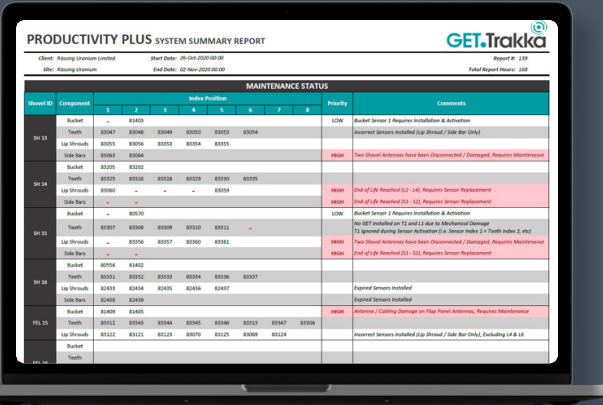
PRODUCTIVITY PLUS SYSTEM SUMMARY REPORT

GET.Trakka

Client: Rössing Uranium Limited
Start Date: 26-Oct-2020 00:00
Report #: 159
Site: Rössing Uranium
End Date: 02-Nov-2020 00:00
Total Report Hours: 168

MAINTENANCE STATUS

| Shovel ID | Component | 1 | 2 | 3 | 4 | 5 | 6 | 7 | 8 | Priority | Comments |
|---|---|---|---|---|---|---|---|---|---|---|---|
| SH 13 | Bucket | - | 81403 | | | | | | | LOW | Bucket Sensor 1 Requires Installation & Activation |
| | Teeth | 83047 | 83048 | 83049 | 83050 | 83053 | 83054 | | | | Incorrect Sensors Installed (Lip Shroud / Side Bar Only) |
| | Lip Shrouds | 83055 | 83056 | 83353 | 83354 | | | | | | |
| | Side Bars | 83063 | 83064 | | | | | | | HIGH | Two Shovel Antennas have Disconnected / Damaged, Requires Maintenance |
| SH 14 | Bucket | 81205 | 81202 | | | | | | | | |
| | Teeth | 83325 | 83326 | 83328 | 83329 | 83330 | 83335 | | | | |
| | Lip Shrouds | 83060 | - | - | - | 83059 | | | | HIGH | End of Life Reached (L2 - L4), Requires Sensor Replacement |
| | Side Bars | - | - | | | | | | | HIGH | End of Life Reached (S1 - S2), Requires Sensor Replacement |
| SH 15 | Bucket | - | 80570 | | | | | | | LOW | Bucket Sensor 1 Requires Installation & Activation |
| | Teeth | 83307 | 83308 | 83309 | 83310 | 83311 | - | | | | No GET installed on T1 and L1 due to Mechanical Damage T1 Ignored during Sensor Activation (i.e. Sensor Index 1 = Tooth Index 2, etc) |
| | Lip Shrouds | - | 83356 | 83357 | 83360 | 83361 | | | | HIGH | Two Shovel Antennas have Disconnected / Damaged, Requires Maintenance |
| | Side Bars | - | - | | | | | | | HIGH | End of Life Reached (S1 - S2), Requires Sensor Replacement |
| SH 16 | Bucket | 80556 | 81402 | | | | | | | | |
| | Teeth | 83331 | 83332 | 83333 | 83334 | 83336 | 83337 | | | | |
| | Lip Shrouds | 82433 | 82434 | 82435 | 82436 | 82437 | | | | | Expired Sensors Installed |
| | Side Bars | 82438 | 82439 | | | | | | | | Expired Sensors Installed |
| FEL 15 | Bucket | 81409 | 81405 | | | | | | | HIGH | Antenna / Cabling Damage on Flap Panel Antennas, Requires Maintenance |
| | Teeth | 83312 | 83343 | 83344 | 83345 | 83346 | 83313 | 83347 | 83306 | | |
| | Lip Shrouds | 83122 | 83121 | 83123 | 83070 | 83071 | 83124 | | | | Incorrect Sensors Installed (Lip Shroud / Side Bar Only), Excluding L4 & L6 |
| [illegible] | Bucket | | | | | | | | | | |
| | Teeth | | | | | | | | | | |